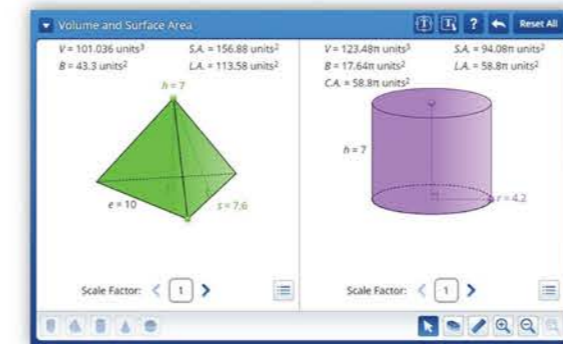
Volume and Surface Area

? Reset All

$V = 101.036$ units$^3$ S.A. $= 156.88$ units$^2$
$B = 43.3$ units$^2$ L.A. $= 113.58$ units$^2$

$h = 7$

$e = 10$

$s = 7.6$

Scale Factor: < 1 >

$V = 123.48\pi$ units$^3$ S.A. $= 94.08\pi$ units$^2$
$B = 17.64\pi$ units$^2$ L.A. $= 58.8\pi$ units$^2$
C.A. $= 58.8\pi$ units$^2$

$h = 7$

$r = 4.2$

Scale Factor: < 1 >